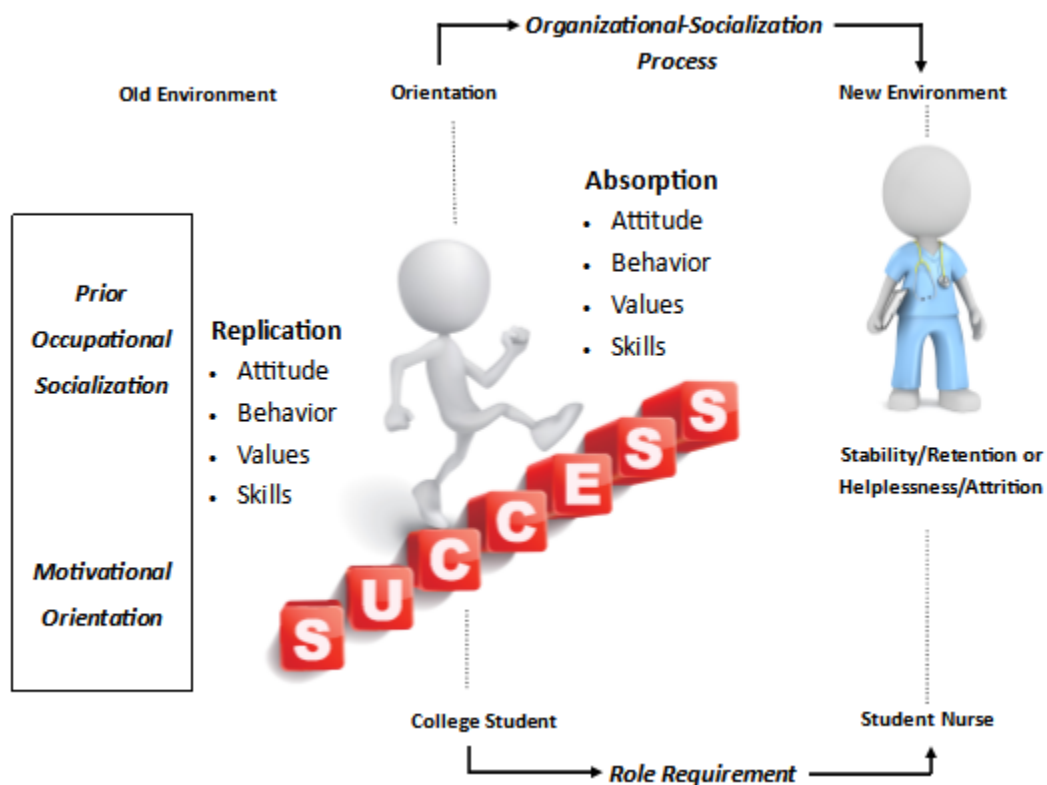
Organizational-Socialization Process

Old Environment

Orientation

New Environment

Absorption
- Attitude
- Behavior
- Values
- Skills

Prior Occupational Socialization

Motivational Orientation

Replication
- Attitude
- Behavior
- Values
- Skills

SUCCESS

Stability/Retention or Helplessness/Attrition

College Student

Student Nurse

Role Requirement